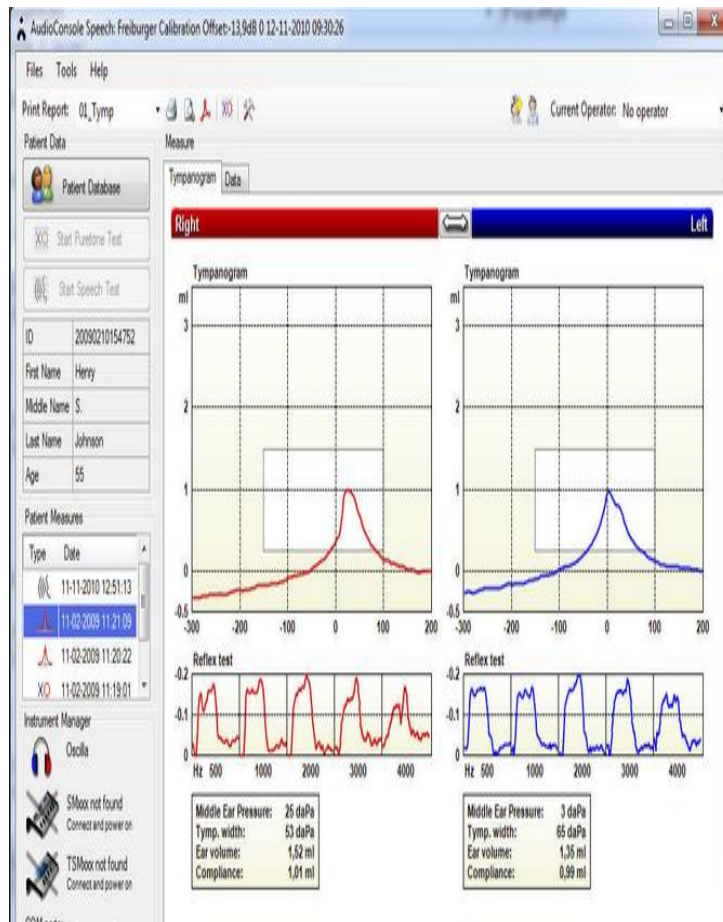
AudioConsole Speech: Freiburger Calibration Offset:-13,9dB 0 12-11-2010 09:30:26

Files Tools Help

Print Report: 01_Tymp

Current Operator: No operator

Patient Data

Patient Database

Start Puretone Test

Start Speech Test

| ID | 20090210154752 |
|---|---|
| First Name | Henry |
| Middle Name | S. |
| Last Name | Johnson |
| Age | 55 |

Patient Measures

| Type | Date |
|---|---|
| | 11-11-2010 12:51:13 |
| | 11-02-2009 11:21:09 |
| | 11-02-2009 11:20:22 |
| XO | 11-02-2009 11:19:01 |

Instrument Manager

Oscilla

SMxxx not found
Connect and power on

TSMxxx not found
Connect and power on

Measure

Tympanogram Data

Right

Left

Tympanogram

ml

3

2

1

0

-0.5

-300 -200 -100 0 100 200

Tympanogram

ml

3

2

1

0

-0.5

-300 -200 -100 0 100 200

Reflex test

-0.2

-0.1

0

Hz 500 1000 2000 3000 4000

Reflex test

-0.2

-0.1

0

Hz 500 1000 2000 3000 4000

| Middle Ear Pressure: | 25 daPa |
|---|---|
| Tymp. width: | 53 daPa |
| Ear volume: | 1,52 ml |
| Compliance: | 1,01 ml |

| Middle Ear Pressure: | 3 daPa |
|---|---|
| Tymp. width: | 65 daPa |
| Ear volume: | 1,35 ml |
| Compliance: | 0,99 ml |